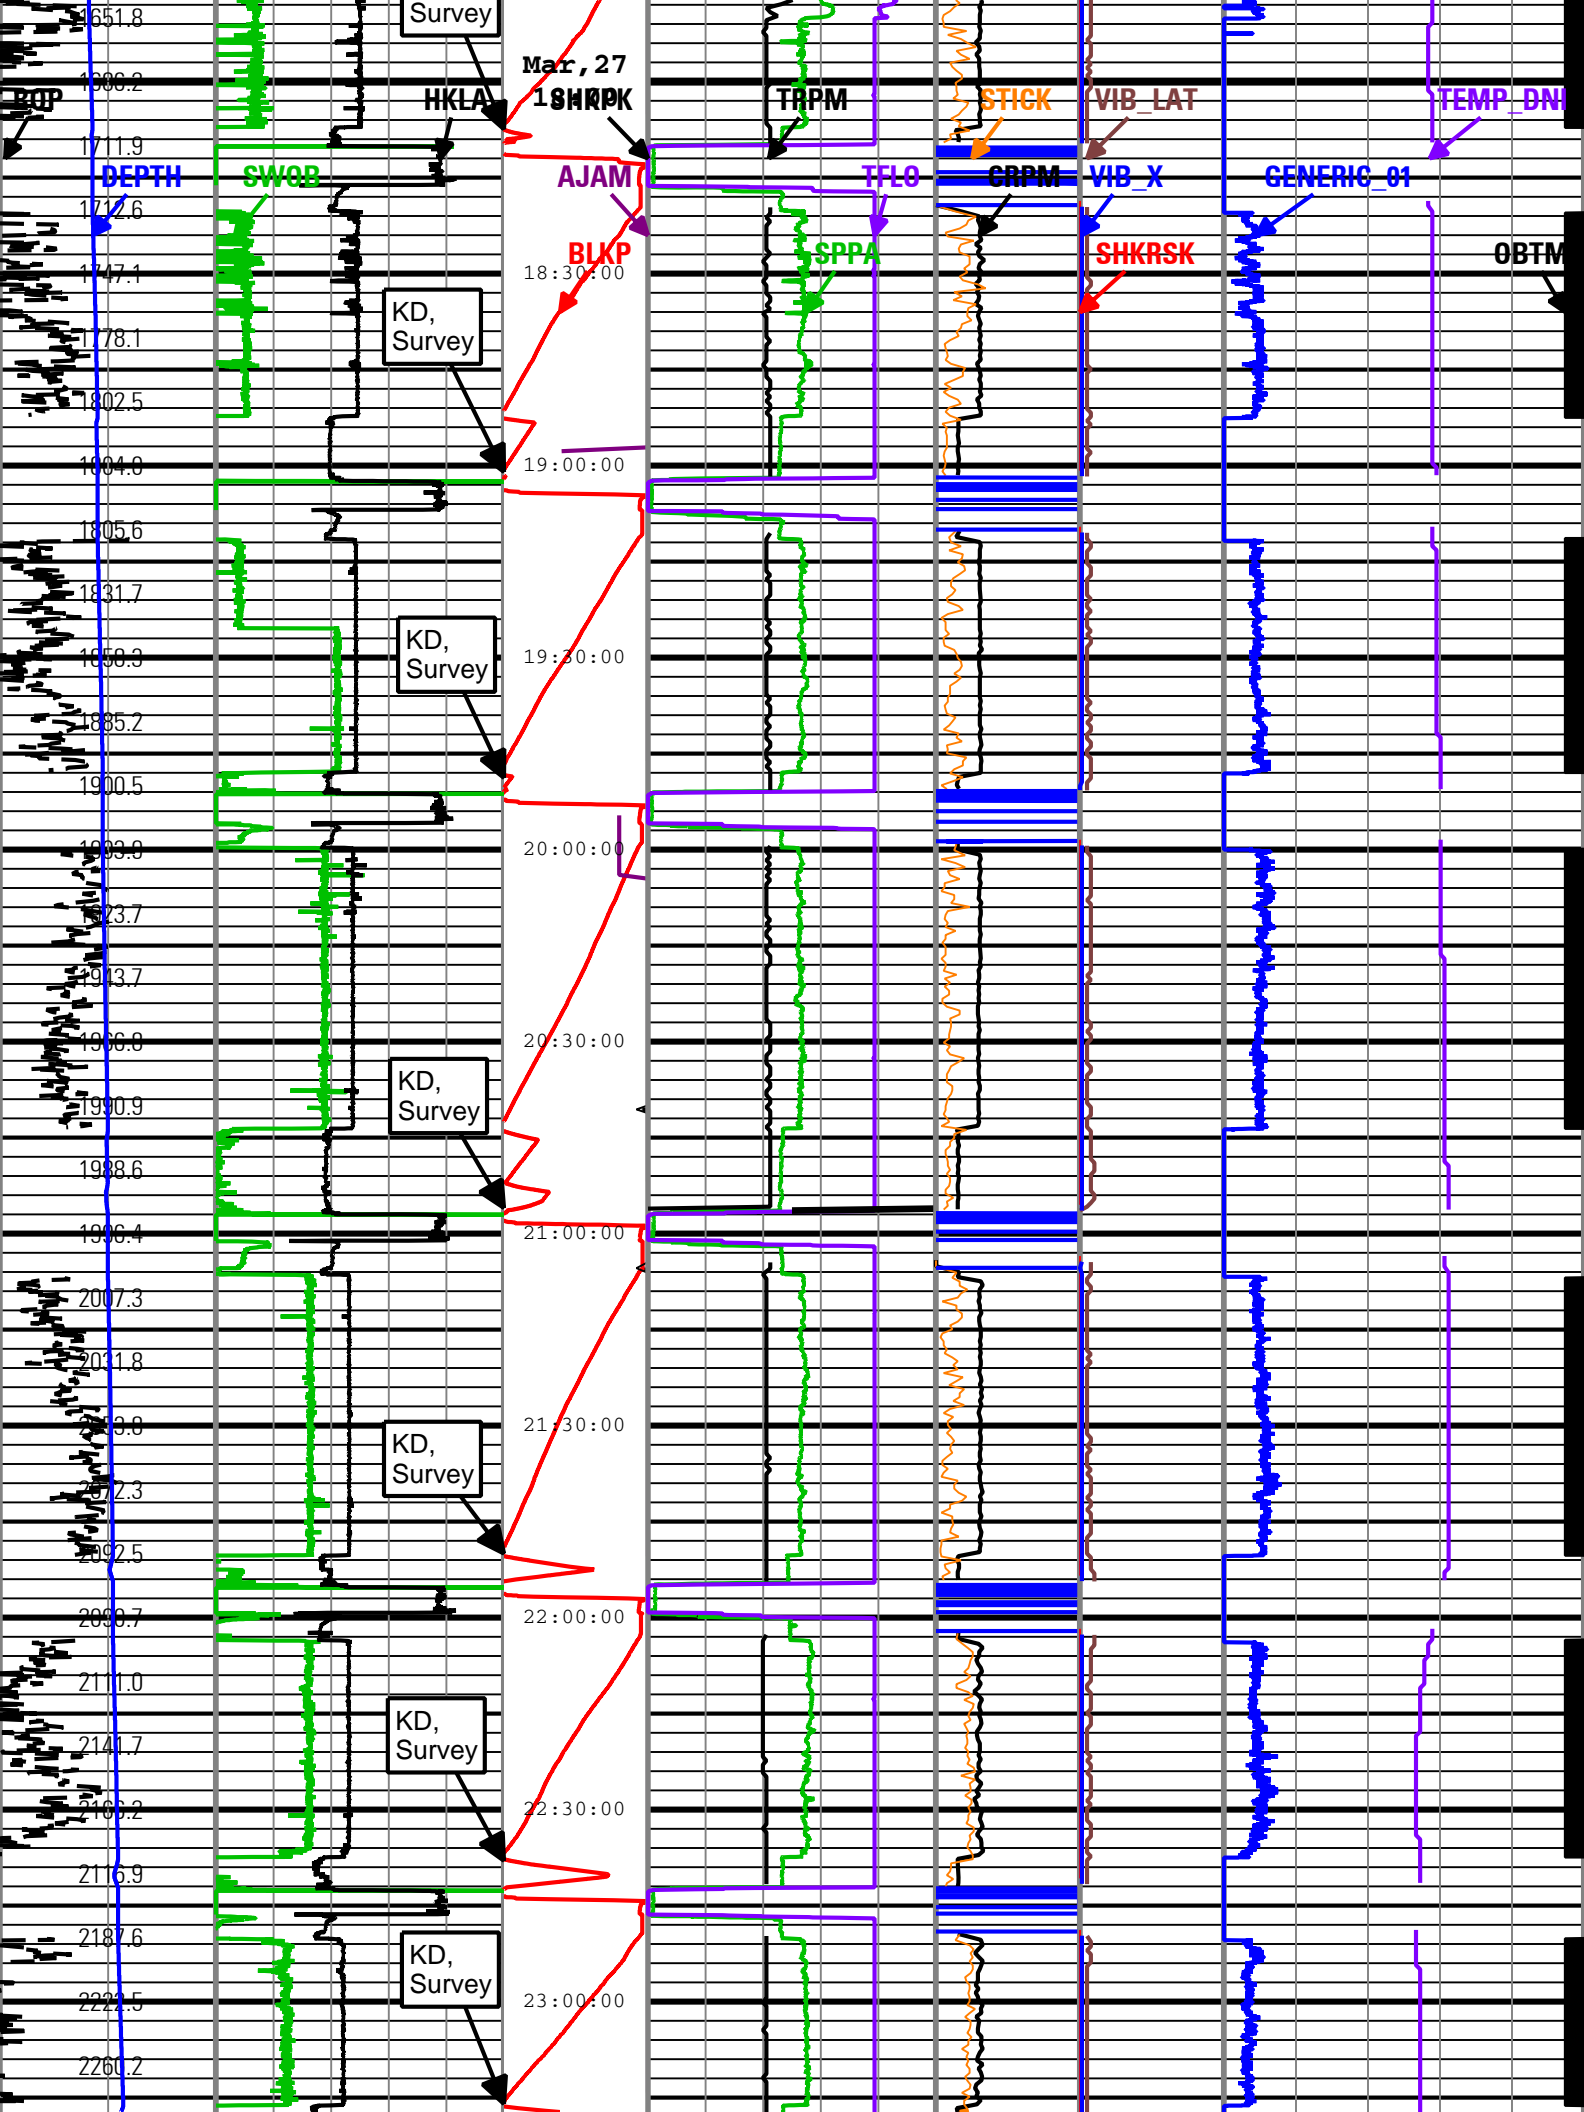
1651.8
Survey
Mar,27
1686.2
ROP
HKLA
SHKPK
TRPM
STICK
VIB_LAT
TEMP_DNI
1711.9
DEPTH
SWOB
AJAM
TFLO
CRPM
VIB_X
GENERIC_01
1712.6
BLKP
SPPA
SHKRSK
OBTM
1747.1
18:30:00
KD, Survey
1778.1
1802.5
1804.0
19:00:00
1805.6
1831.7
KD, Survey
1858.3
19:30:00
1885.2
1900.5
1903.9
20:00:00
1923.7
1943.7
1966.8
20:30:00
KD, Survey
1990.9
1988.6
1996.4
21:00:00
2007.3
2031.8
KD, Survey
21:30:00
2072.3
2092.5
2093.7
22:00:00
2111.0
KD, Survey
2141.7
22:30:00
2116.9
2187.6
KD, Survey
2222.5
23:00:00
2260.2